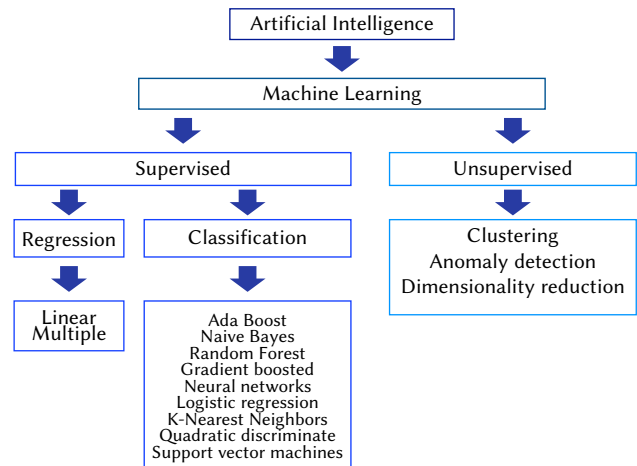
Artificial Intelligence

Machine Learning

Supervised

Unsupervised

Regression

Classification

Clustering
Anomaly detection
Dimensionality reduction

Linear
Multiple

Ada Boost
Naive Bayes
Random Forest
Gradient boosted
Neural networks
Logistic regression
K-Nearest Neighbors
Quadratic discriminate
Support vector machines